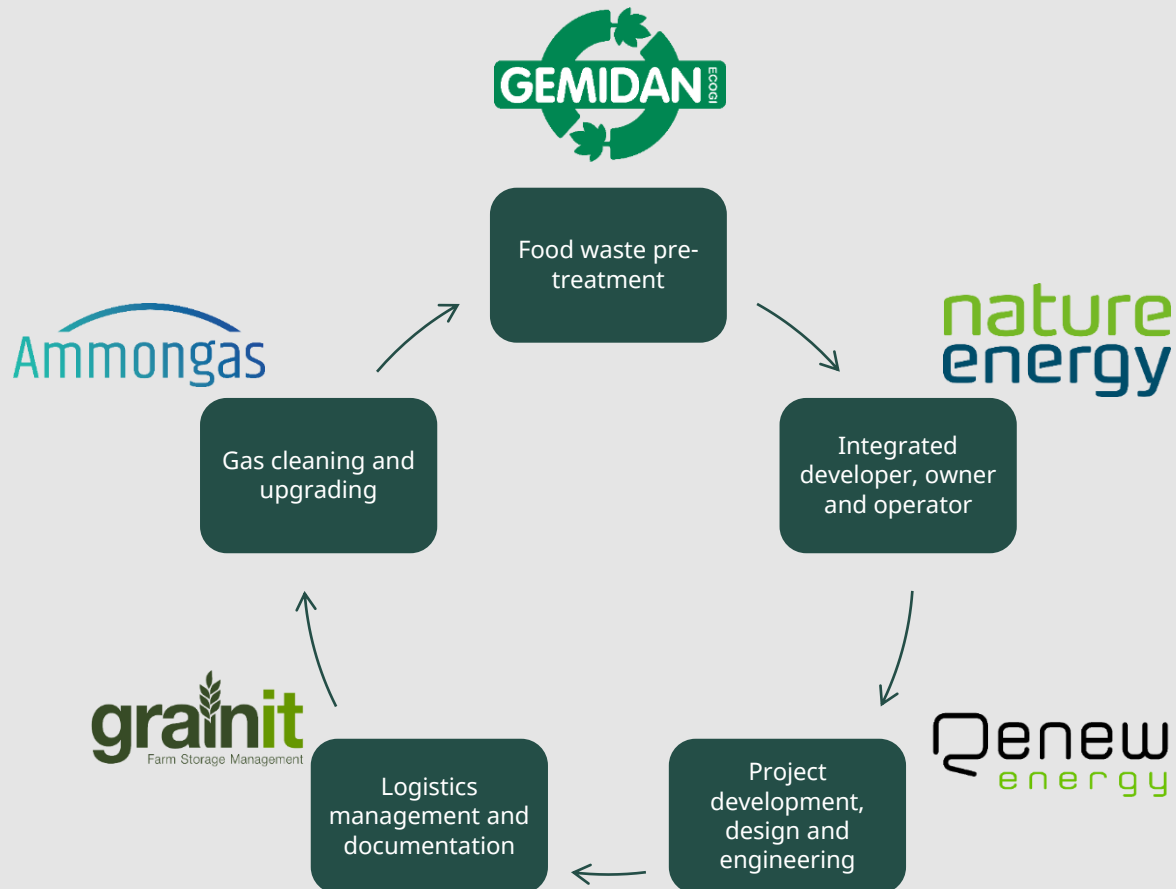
GEMIDAN ECOGI

Food waste pre-treatment

nature energy

Integrated developer, owner and operator

Renew energy

Project development, design and engineering

grainit Farm Storage Management

Logistics management and documentation

Ammongas

Gas cleaning and upgrading